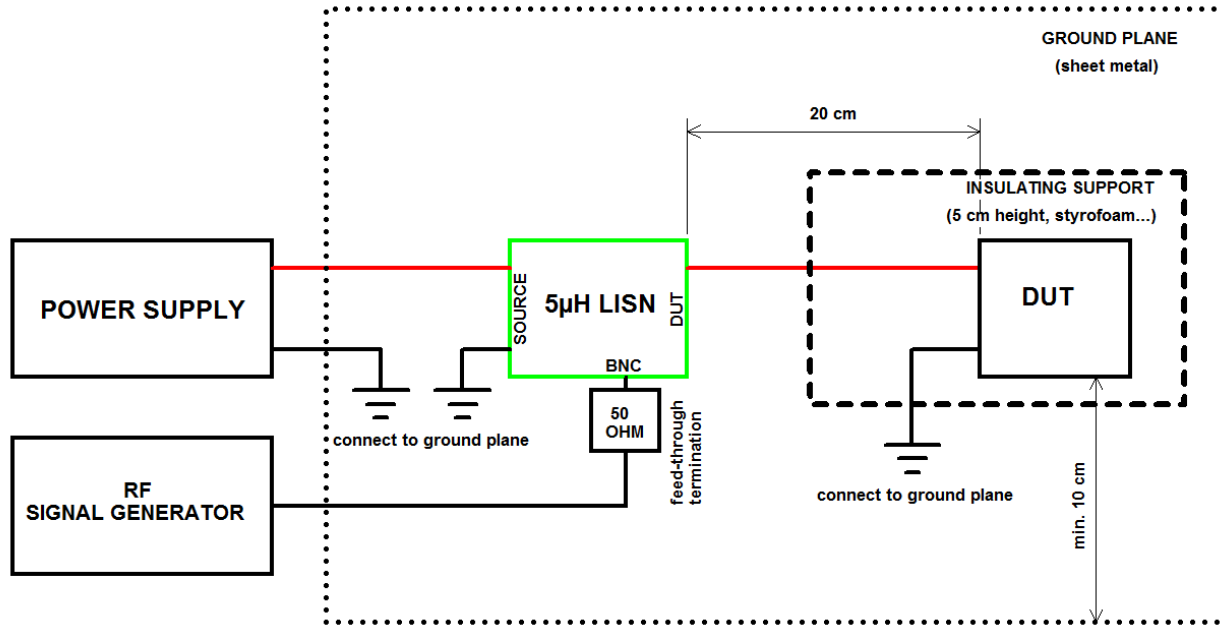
GROUND PLANE
(sheet metal)

20 cm

INSULATING SUPPORT
(5 cm height, styrofoam...)

POWER SUPPLY

SOURCE

5µH LISN

DUT

DUT

BNC

50 OHM

connect to ground plane

feed-through termination

RF
SIGNAL GENERATOR

connect to ground plane

min. 10 cm